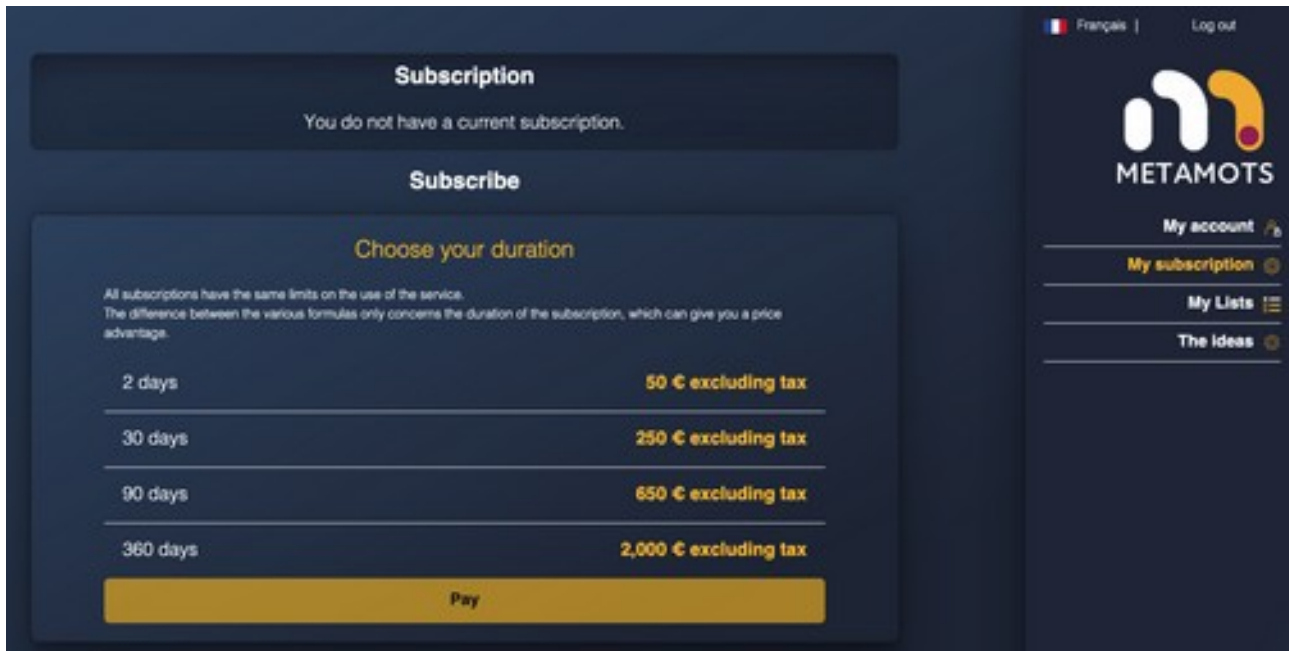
Subscription

You do not have a current subscription.

Subscribe

Choose your duration

All subscriptions have the same limits on the use of the service.
The difference between the various formulas only concerns the duration of the subscription, which can give you a price advantage.

| | |
|---|---|
| 2 days | 50 € excluding tax |
| 30 days | 250 € excluding tax |
| 90 days | 650 € excluding tax |
| 360 days | 2,000 € excluding tax |

Pay

Français | Log out

METAMOTS

My account

My subscription

My Lists

The ideas